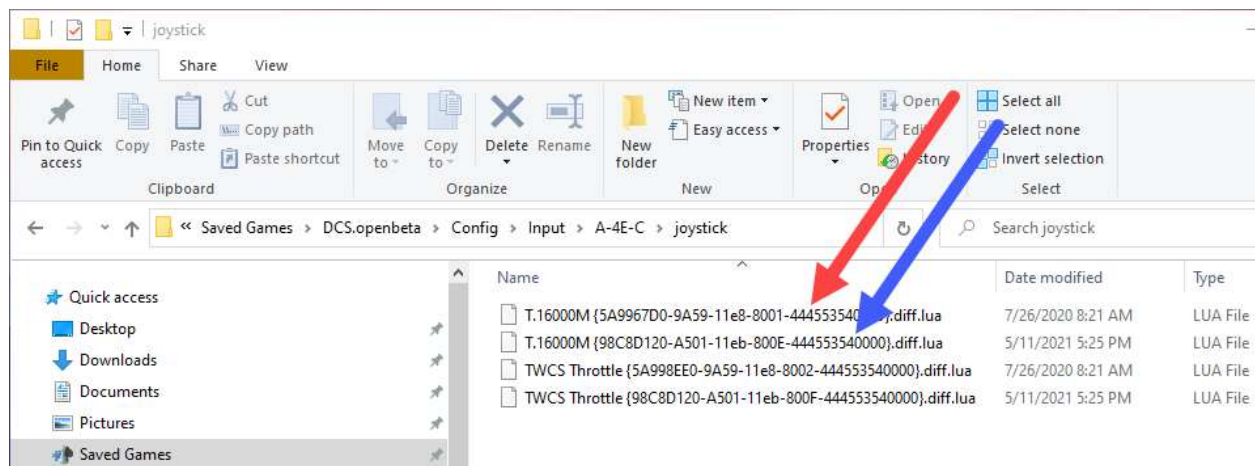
joystick

File Home Share View

Pin to Quick access Copy Paste Cut Copy path Paste shortcut
Clipboard

Move to Copy to Delete Rename
Organize

New folder New item Easy access
New

Properties Open Edi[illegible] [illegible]story
Op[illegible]

Select all Select none Invert selection
Select

« Saved Games › DCS.openbeta › Config › Input › A-4E-C › joystick

Search joystick

Quick access
Desktop
Downloads
Documents
Pictures
Saved Games

| Name | Date modified | Type |
|---|---|---|
| T.16000M {5A9967D0-9A59-11e8-8001-44455354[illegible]}.diff.lua | 7/26/2020 8:21 AM | LUA File |
| T.16000M {98C8D120-A501-11eb-800E-444553540000}.diff.lua | 5/11/2021 5:25 PM | LUA File |
| TWCS Throttle {5A998EE0-9A59-11e8-8002-444553540000}.diff.lua | 7/26/2020 8:21 AM | LUA File |
| TWCS Throttle {98C8D120-A501-11eb-800F-444553540000}.diff.lua | 5/11/2021 5:25 PM | LUA File |